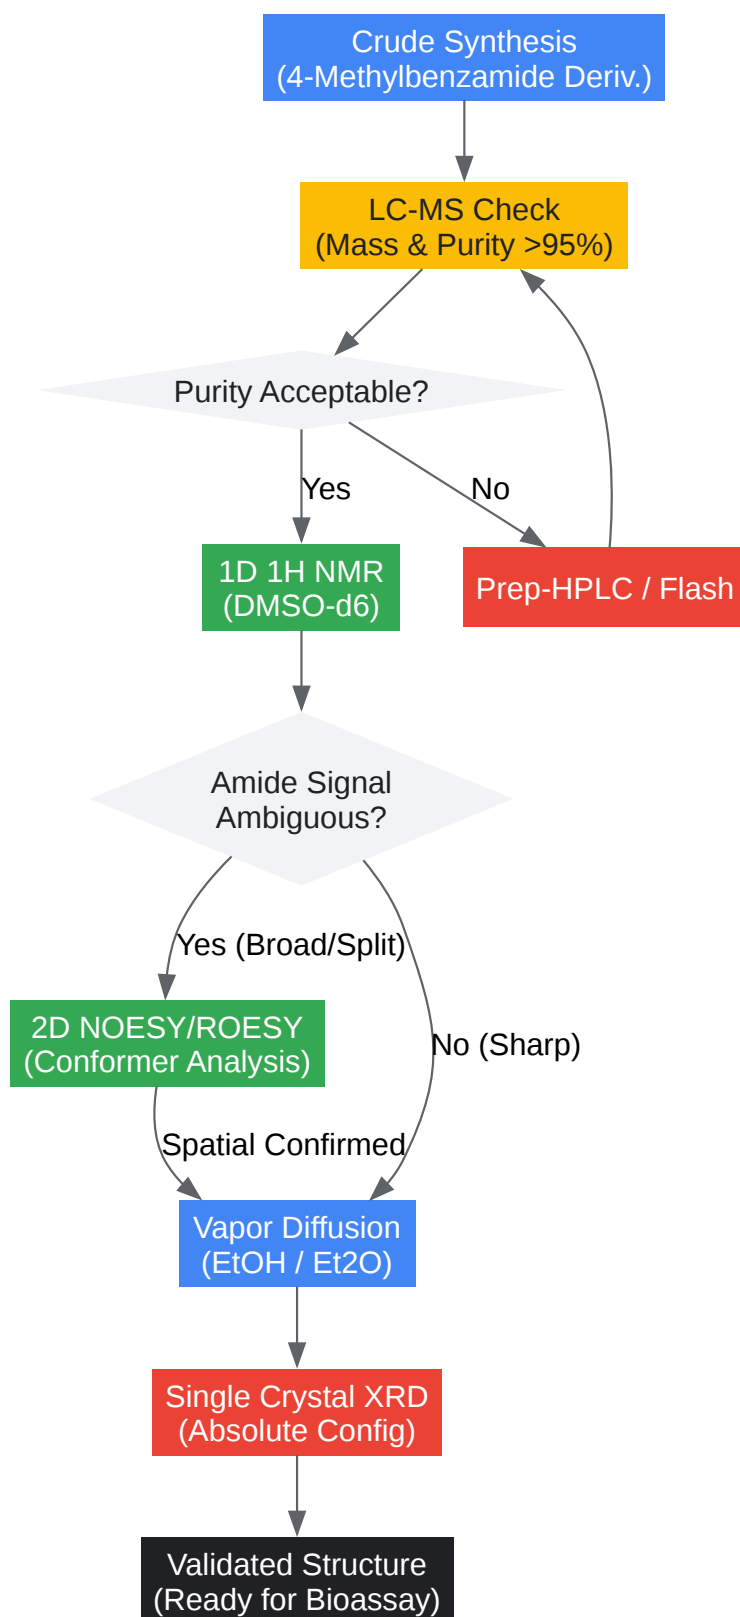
Crude Synthesis
(4-Methylbenzamide Deriv.)

LC-MS Check
(Mass & Purity >95%)

Purity Acceptable?

Yes

No

1D 1H NMR
(DMSO-d6)

Prep-HPLC / Flash

Amide Signal
Ambiguous?

Yes (Broad/Split)

No (Sharp)

2D NOESY/ROESY
(Conformer Analysis)

Spatial Confirmed

Vapor Diffusion
(EtOH / Et2O)

Single Crystal XRD
(Absolute Config)

Validated Structure
(Ready for Bioassay)